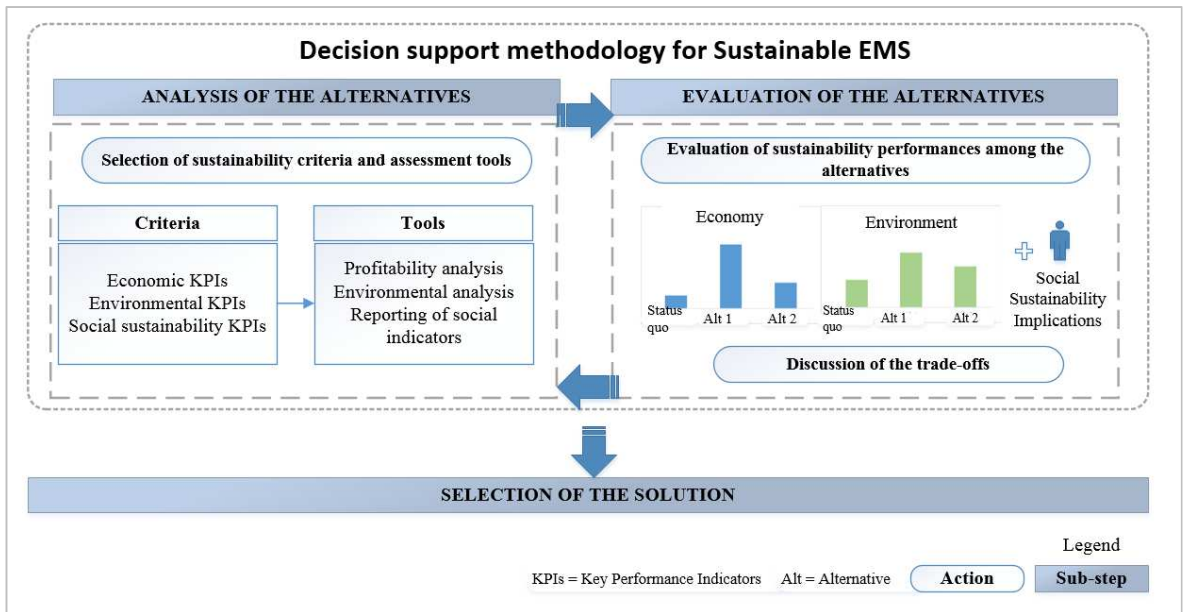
Decision support methodology for Sustainable EMS

ANALYSIS OF THE ALTERNATIVES

EVALUATION OF THE ALTERNATIVES

Selection of sustainability criteria and assessment tools

Criteria

Economic KPIs
Environmental KPIs
Social sustainability KPIs

Tools

Profitability analysis
Environmental analysis
Reporting of social indicators

Evaluation of sustainability performances among the alternatives

Economy

Status quo Alt 1 Alt 2

Environment

Status quo Alt 1 Alt 2

Social Sustainability Implications

Discussion of the trade-offs

SELECTION OF THE SOLUTION

Legend

KPIs = Key Performance Indicators Alt = Alternative Action Sub-step